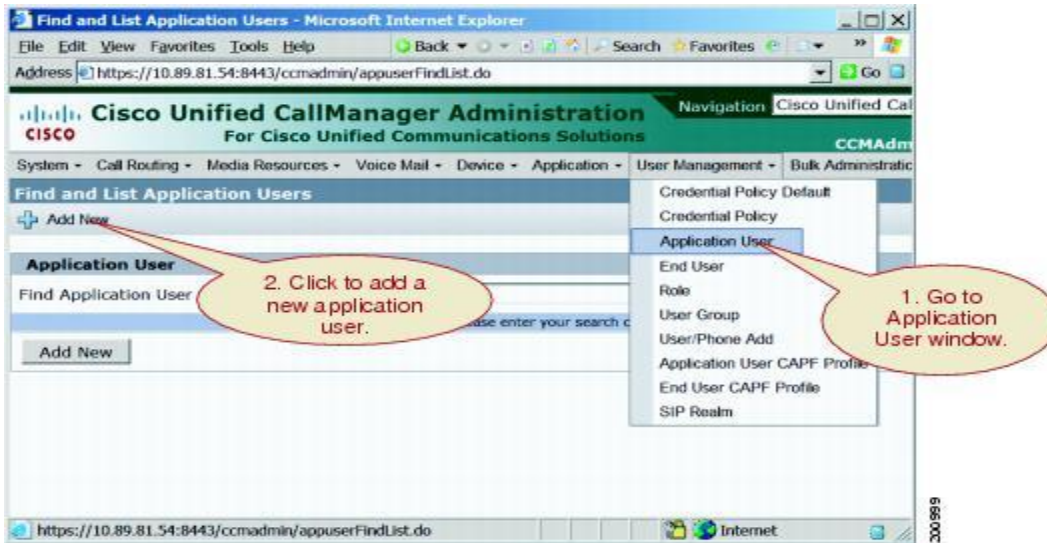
Find and List Application Users - Microsoft Internet Explorer

File Edit View Favorites Tools Help

Back Search Favorites

Address https://10.89.81.54:8443/ccmadmin/appuserFindList.do

Go

Cisco Unified CallManager Administration
For Cisco Unified Communications Solutions

CISCO

Navigation Cisco Unified Cal

CCMAdm

System ▾ Call Routing ▾ Media Resources ▾ Voice Mail ▾ Device ▾ Application ▾ User Management ▾ Bulk Administratic

Find and List Application Users

Add New

Application User

Find Application User

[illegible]ase enter your search c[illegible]

Add New

Credential Policy Default
Credential Policy
Application User
End User
Role
User Group
User/Phone Add
Application User CAPF Profile
End User CAPF Profile
SIP Realm

2. Click to add a new application user.

1. Go to Application User window.

https://10.89.81.54:8443/ccmadmin/appuserFindList.do

Internet

200999